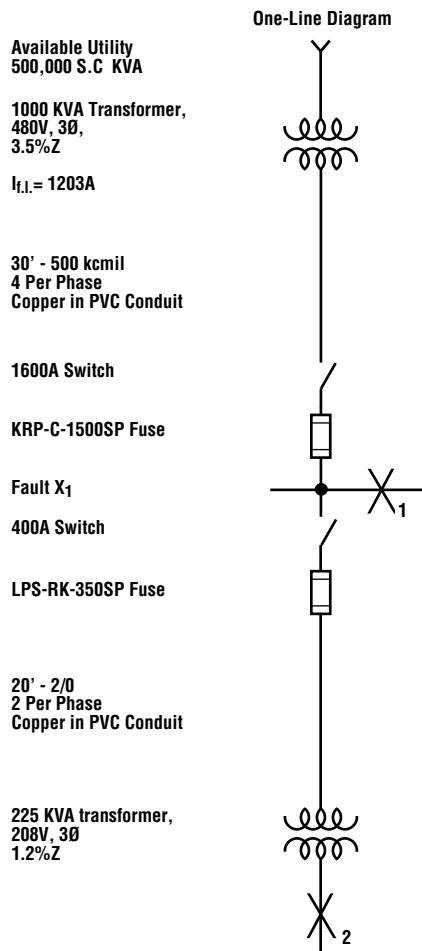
One-Line Diagram

Available Utility
500,000 S.C KVA

1000 KVA Transformer,
480V, 3Ø,
3.5%Z

$I_{f.l.}$= 1203A

30' - 500 kcmil
4 Per Phase
Copper in PVC Conduit

1600A Switch

KRP-C-1500SP Fuse

Fault $X_1$

1

400A Switch

LPS-RK-350SP Fuse

20' - 2/0
2 Per Phase
Copper in PVC Conduit

225 KVA transformer,
208V, 3Ø
1.2%Z

2